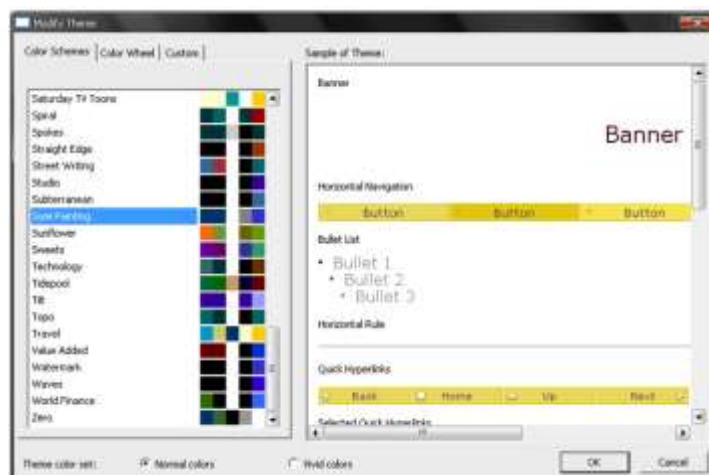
Modify Theme

Color Schemes | Color Wheel | Custom

Saturday TV Toons
Spiral
Spokes
Straight Edge
Street Writing
Studio
Subterranean
Sumi Painting
Sunflower
Sweets
Technology
Tidepool
Tilt
Topo
Travel
Value Added
Watermark
Waves
World Finance
Zero

Sample of Theme:

Banner

Banner

Horizontal Navigation

Button Button Button

Bullet List

• Bullet 1
• Bullet 2
• Bullet 3

Horizontal Rule

Quick Hyperlinks

Back Home Up Next

Selected Quick Hyperlinks

Theme color set: Normal colors Vivid colors

OK Cancel